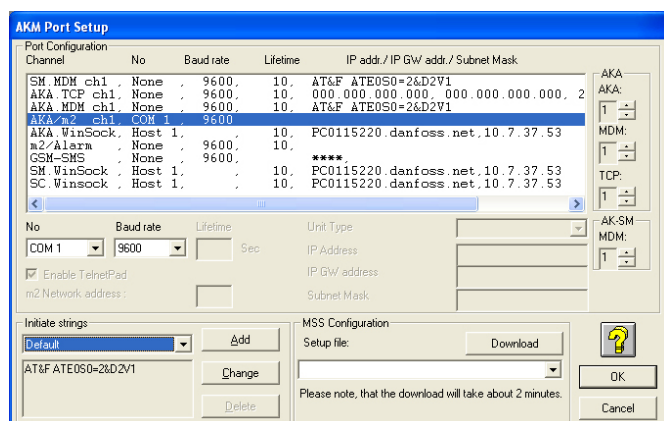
AKM Port Setup

Port Configuration

| Channel | No | Baud rate | Lifetime | IP addr. / IP GW addr. / Subnet Mask |
|---|---|---|---|---|
| SM.MDM ch1 , | None , | 9600, | 10, | AT&F ATE0S0=2&D2V1 |
| AKA.TCP ch1, | None , | 9600, | 10, | 000.000.000.000, 000.000.000.000, 2 |
| AKA.MDM ch1, | None , | 9600, | 10, | AT&F ATE0S0=2&D2V1 |
| AKA/m2 ch1, | COM 1 , | 9600 | | |
| AKA.WinSock, | Host 1, | , | 10, | PC0115220.danfoss.net,10.7.37.53 |
| m2/Alarm , | None , | 9600, | 10, | |
| GSM-SMS , | None , | 9600, | | ****, |
| SM.WinSock , | Host 1, | , | 10, | PC0115220.danfoss.net,10.7.37.53 |
| SC.Winsock , | Host 1, | , | 10, | PC0115220.danfoss.net,10.7.37.53 |

AKA
AKA:
1
MDM:
1
TCP:
1

AK-SM
MDM:
1

No
COM 1
Baud rate
9600
Lifetime
Sec
Enable TelnetPad
m2 Network address :
Unit Type
IP Address
IP GW address
Subnet Mask

Initiate strings
Default
AT&F ATE0S0=2&D2V1
Add
Change
Delete

MSS Configuration
Setup file:
Download
Please note, that the download will take about 2 minutes.

?
OK
Cancel